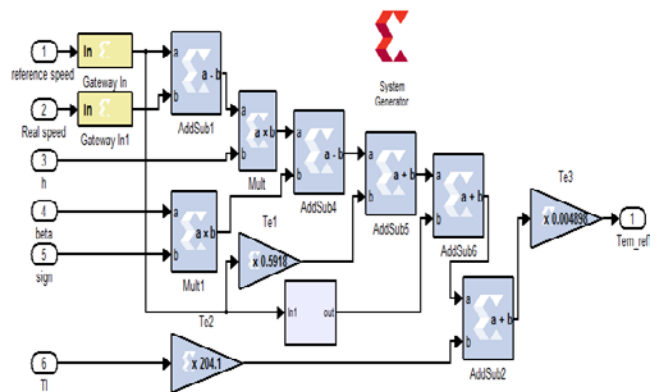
1
reference speed
2
Real speed
3
h
4
beta
5
sign
6
Tl
In
Gateway In
In
Gateway In1
a
b
a - b
AddSub1
a
b
a x b
Mult
a
b
a - b
AddSub4
a
b
a + b
AddSub5
a
b
a + b
AddSub6
a
b
a x b
Mult1
Te1
x 0.5918
Tc2
In1
out
x 204.1
a
b
a + b
AddSub2
Te3
x 0.004898
1
Tem_ref
System Generator